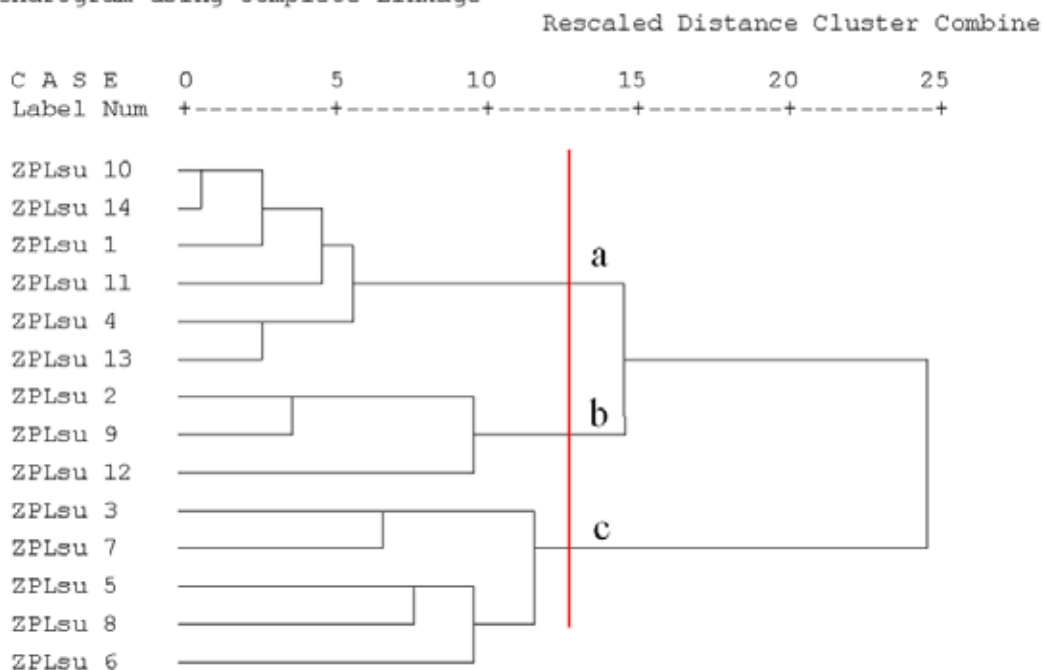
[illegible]ndrogram using Complete Linkage

Rescaled Distance Cluster Combine

C A S E 0 5 10 15 20 25
Label Num +---------+---------+---------+---------+---------+

ZPLsu 10
ZPLsu 14
ZPLsu 1
ZPLsu 11
ZPLsu 4
ZPLsu 13
ZPLsu 2
ZPLsu 9
ZPLsu 12
ZPLsu 3
ZPLsu 7
ZPLsu 5
ZPLsu 8
ZPLsu 6

a
b
c